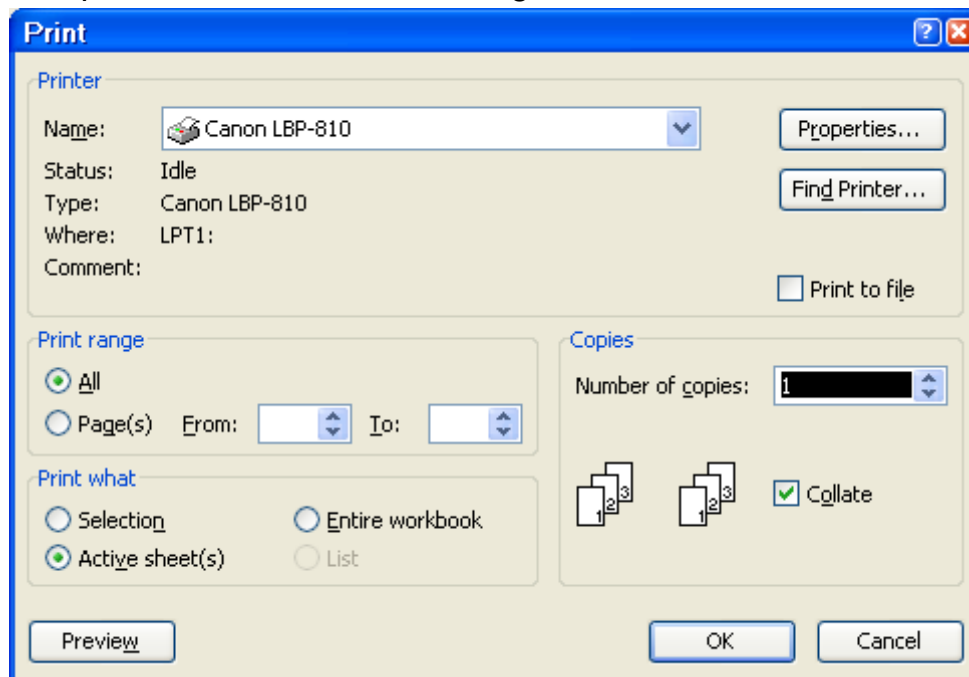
Print

Printer

Name: Canon LBP-810

Properties...

Status: Idle

Find Printer...

Type: Canon LBP-810

Where: LPT1:

Comment:

Print to file

Print range

All

Page(s) From: To:

Copies

Number of copies: 1

Print what

Selection

Entire workbook

Active sheet(s)

List

1 2 3

1 2 3

Collate

Preview

OK

Cancel